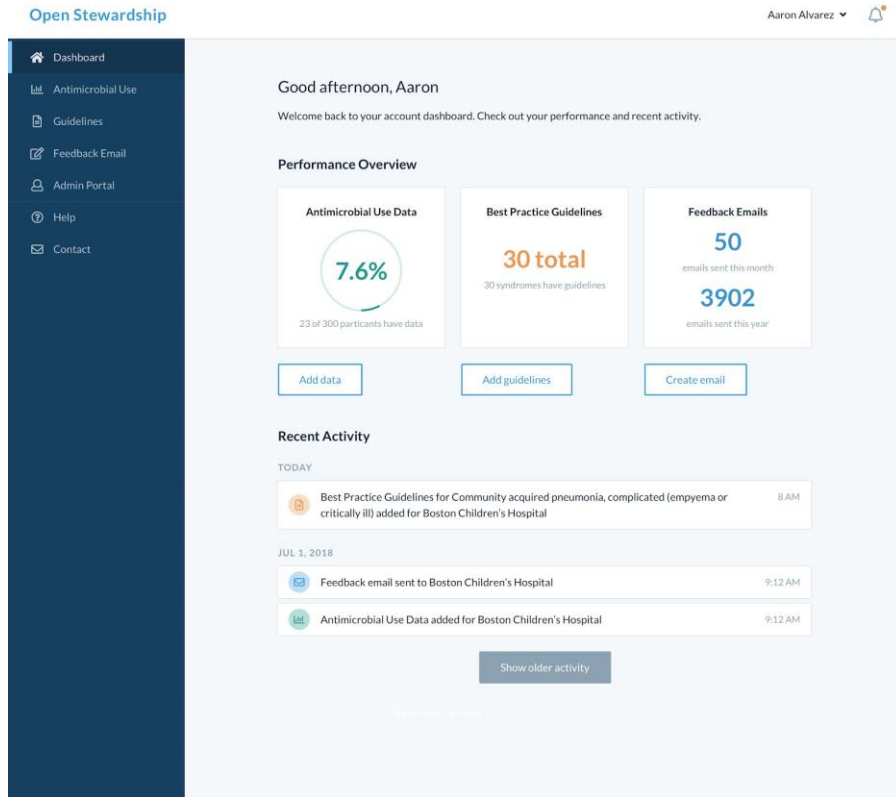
Open Stewardship

Aaron Alvarez

Dashboard
Antimicrobial Use
Guidelines
Feedback Email
Admin Portal
Help
Contact

Good afternoon, Aaron

Welcome back to your account dashboard. Check out your performance and recent activity.

Performance Overview

Antimicrobial Use Data
7.6%
23 of 300 particants have data

Best Practice Guidelines
30 total
30 syndromes have guidelines

Feedback Emails
50
emails sent this month
3902
emails sent this year

Add data

Add guidelines

Create email

Recent Activity

TODAY

Best Practice Guidelines for Community acquired pneumonia, complicated (empyema or critically ill) added for Boston Children's Hospital
8 AM

JUL 1, 2018

Feedback email sent to Boston Children's Hospital
9:12 AM

Antimicrobial Use Data added for Boston Children's Hospital
9:12 AM

Show older activity